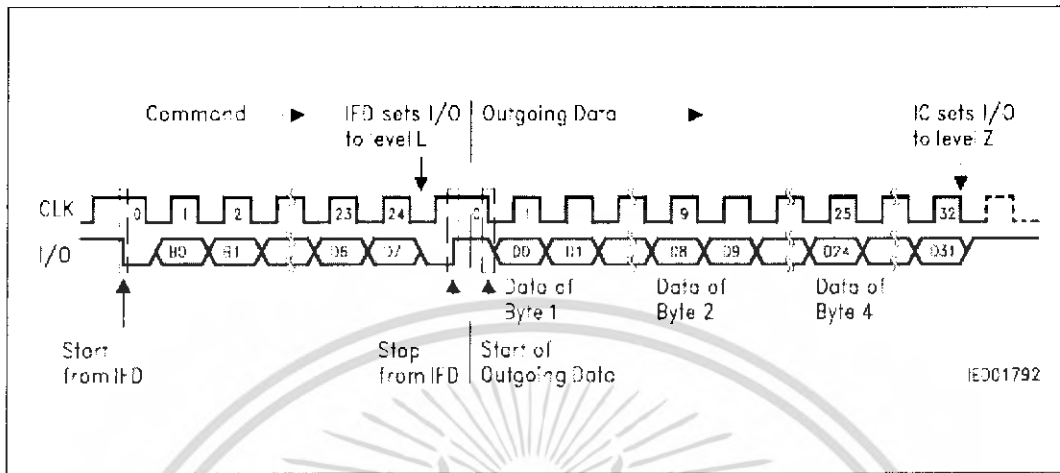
Command ▶ IFD sets I/O to level L | Outgoing Data ▶ IC sets I/O to level Z

CLK 0 1 2 23 24 0 1 9 25 32

I/O B0 B1 D6 D7 D0 D1 D8 D9 D24 D31

Data of Byte 1
Data of Byte 2
Data of Byte 4

Start from IFD
Stop from IFD
Start of Outgoing Data

IED01792